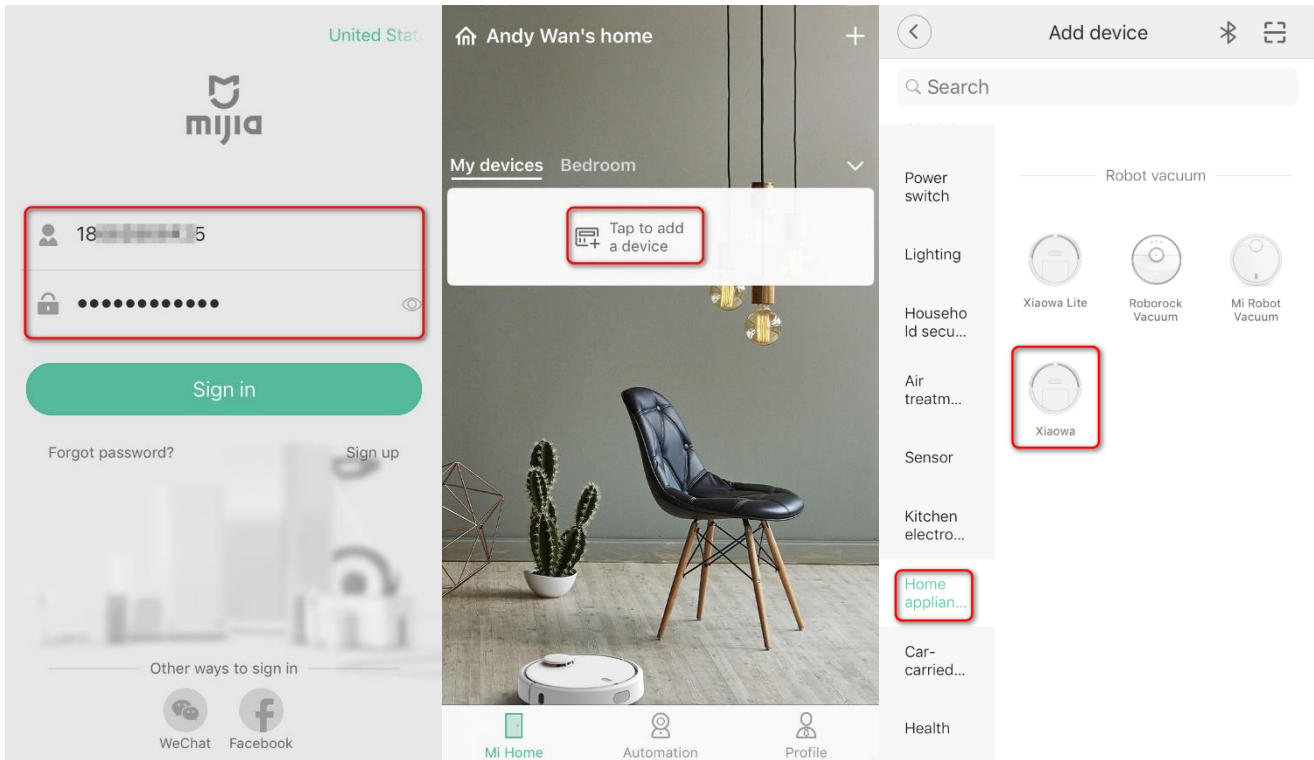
United Stat

mijia

18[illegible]5

••••••••••••

Sign in

Forgot password?

Sign up

Other ways to sign in

WeChat

Facebook

Andy Wan's home

+

My devices

Bedroom

Tap to add a device

Mi Home

Automation

Profile

Add device

Search

Power switch

Lighting

Household secu...

Air treatm...

Sensor

Kitchen electro...

Home applian...

Car-carried...

Health

Robot vacuum

Xiaowa Lite

Roborock Vacuum

Mi Robot Vacuum

Xiaowa